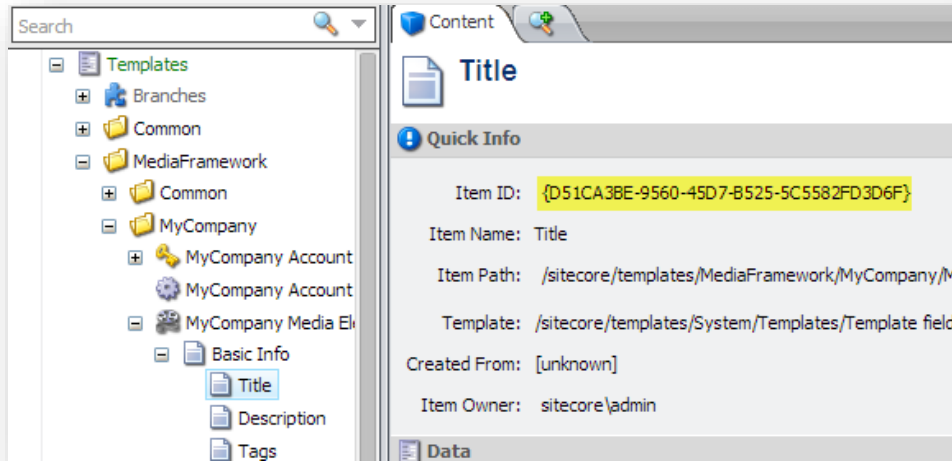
Search

Templates
Branches
Common
MediaFramework
Common
MyCompany
MyCompany Account
MyCompany Account
MyCompany Media El
Basic Info
Title
Description
Tags

Content

Title

Quick Info

Item ID: {D51CA3BE-9560-45D7-B525-5C5582FD3D6F}
Item Name: Title
Item Path: /sitecore/templates/MediaFramework/MyCompany/M
Template: /sitecore/templates/System/Templates/Template fiel
Created From: [unknown]
Item Owner: sitecore\admin

Data